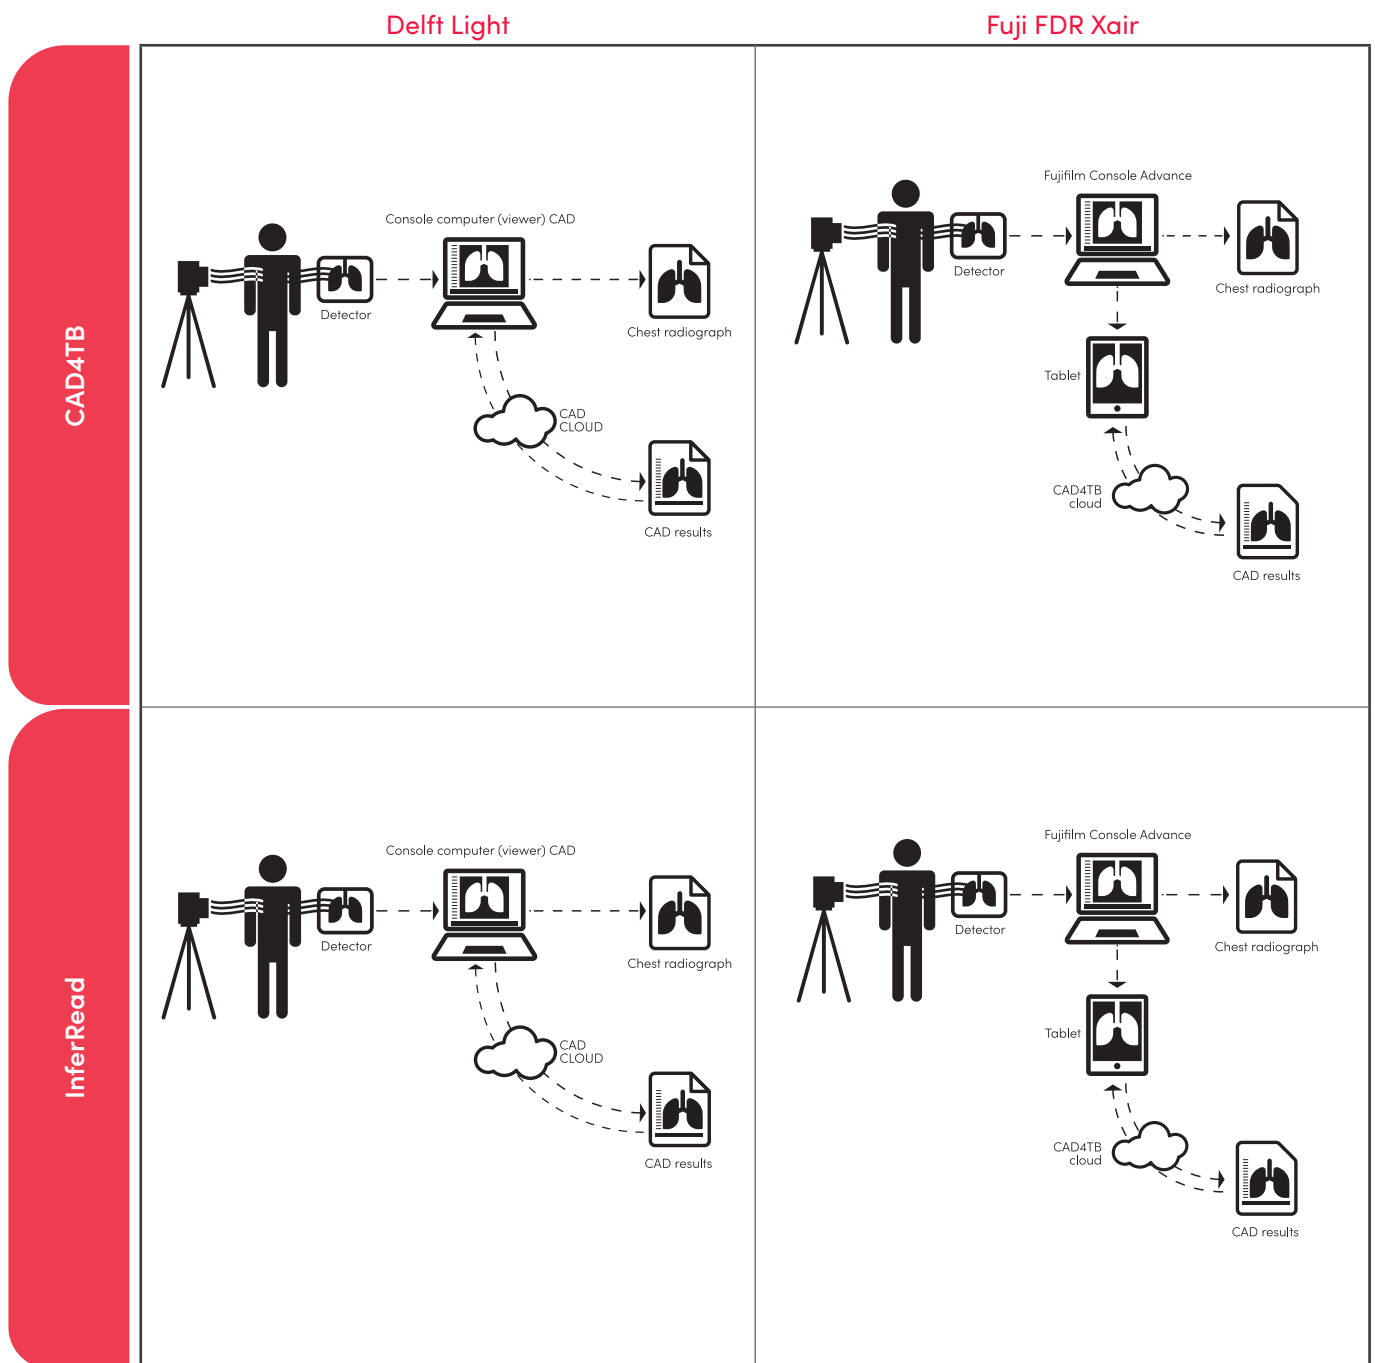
Delft Light

Fuji FDR Xair

CAD4TB

Console computer (viewer) CAD

Detector

Chest radiograph

CAD CLOUD

CAD results

Fujifilm Console Advance

Detector

Chest radiograph

Tablet

CAD4TB cloud

CAD results

InferRead

Console computer (viewer) CAD

Detector

Chest radiograph

CAD CLOUD

CAD results

Fujifilm Console Advance

Detector

Chest radiograph

Tablet

CAD4TB cloud

CAD results